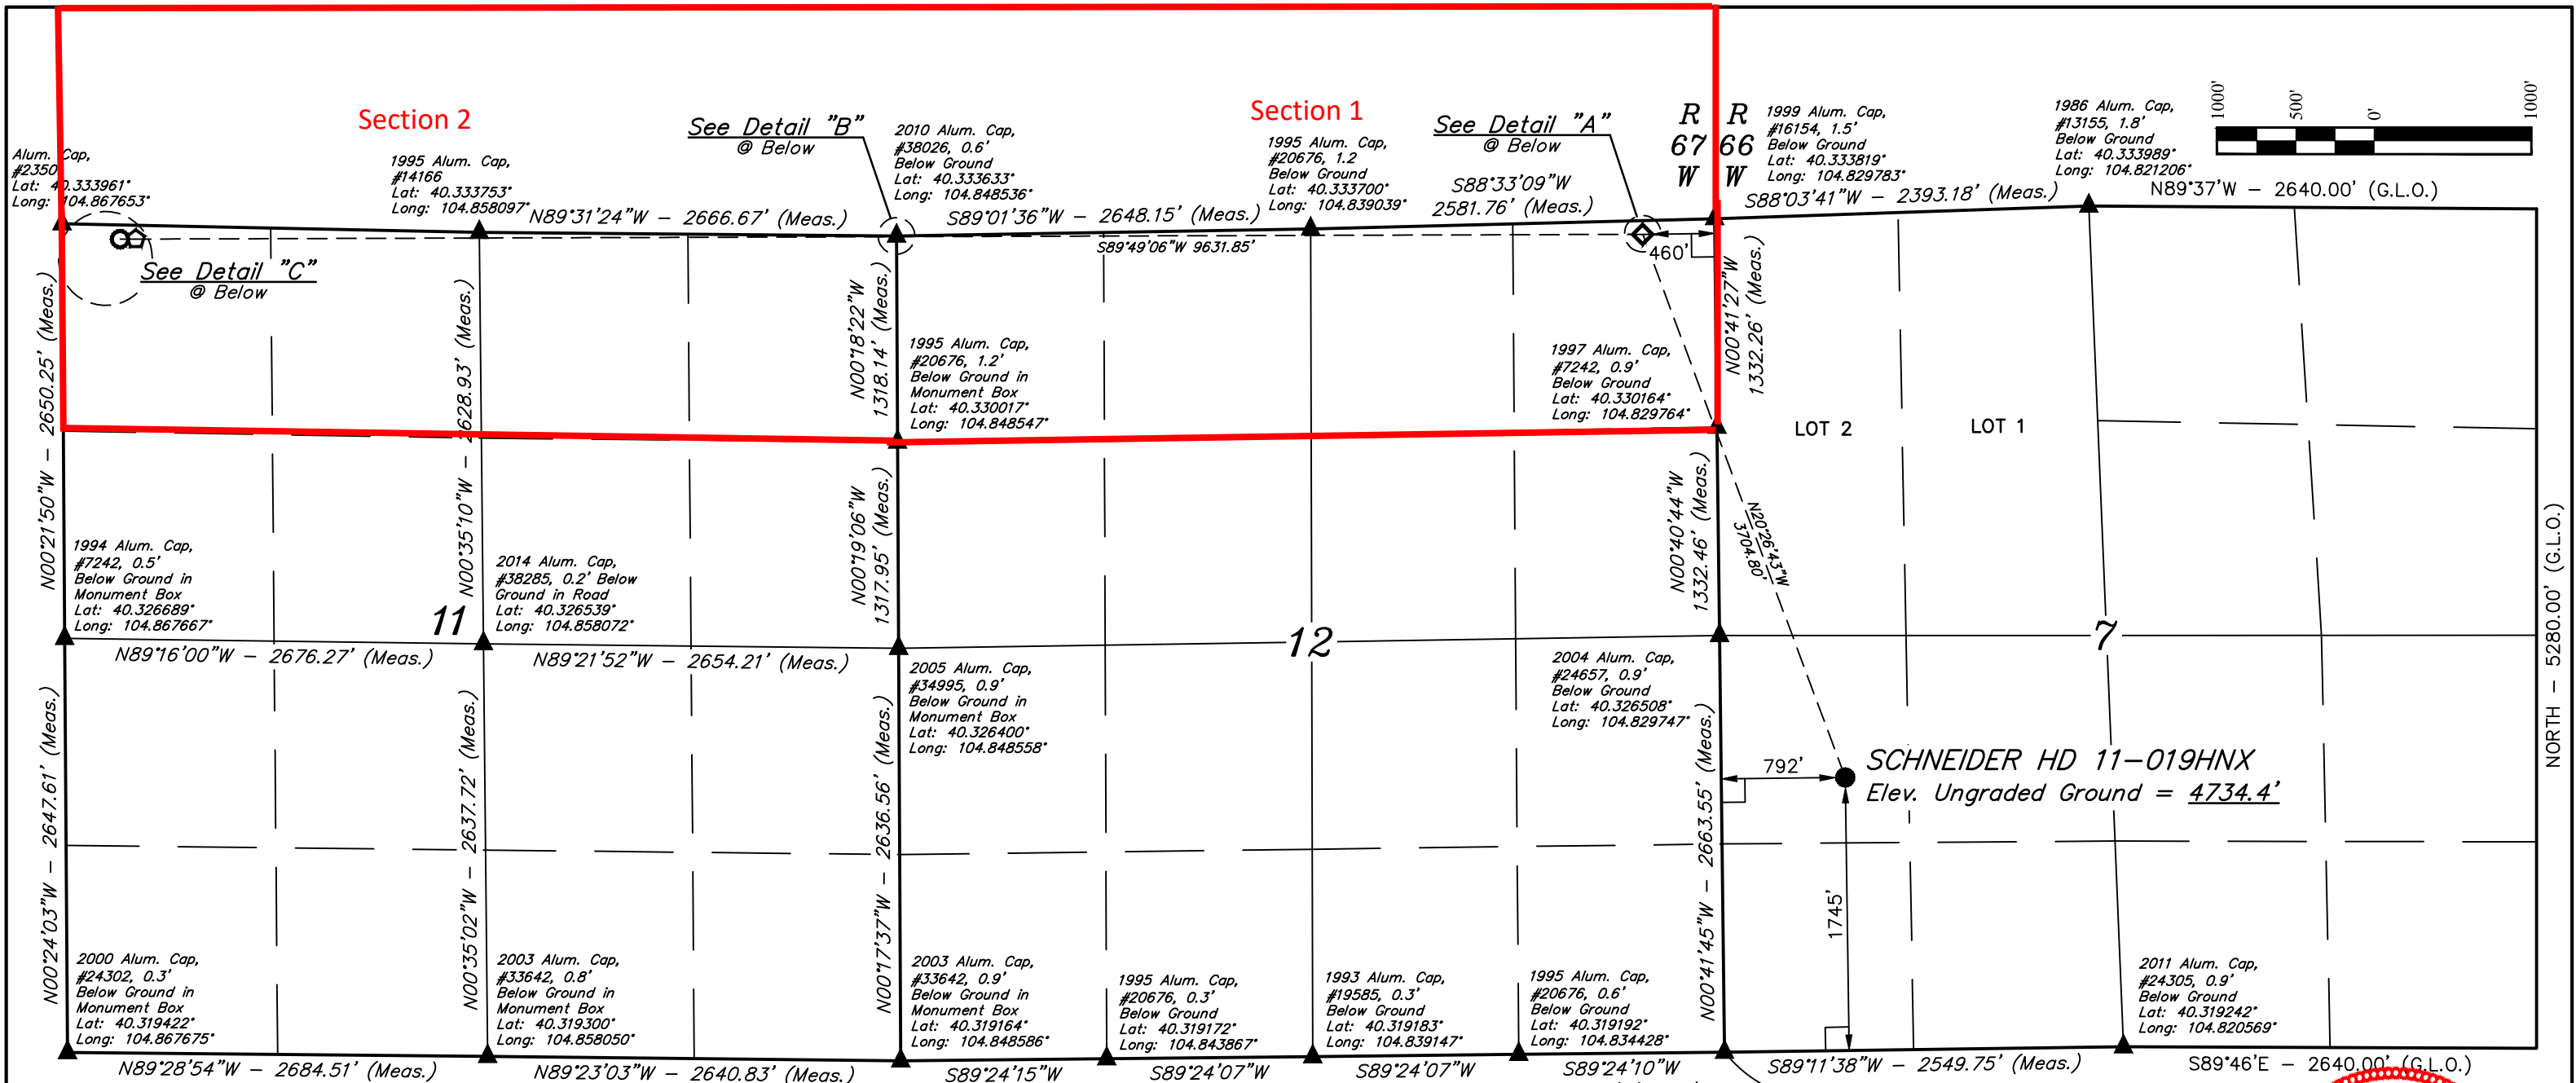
Section 2

Section 1

See Detail "B"
@ Below

See Detail "A"
@ Below

R 67 W

R 66 W

1000' 500' 0' 1000'

Alum. Cap, #2350
Lat: 40.333961°
Long: 104.867653°

1995 Alum. Cap, #14166
Lat: 40.333753°
Long: 104.858097°

2010 Alum. Cap, #38026, 0.6'
Below Ground
Lat: 40.333633°
Long: 104.848536°

1995 Alum. Cap, #20676, 1.2
Below Ground
Lat: 40.333700°
Long: 104.839039°

1999 Alum. Cap, #16154, 1.5'
Below Ground
Lat: 40.333819°
Long: 104.829783°

1986 Alum. Cap, #13155, 1.8'
Below Ground
Lat: 40.333989°
Long: 104.821206°

N89°31'24"W – 2666.67' (Meas.)

S89°01'36"W – 2648.15' (Meas.)

S88°33'09"W
2581.76' (Meas.)

S88°03'41"W – 2393.18' (Meas.)

N89°37'W – 2640.00' (G.L.O.)

S89°49'06"W 9631.85'

460'

See Detail "C"
@ Below

N00°21'50"W – 2650.25' (Meas.)

N00°35'10"W – 2628.93' (Meas.)

N00°18'22"W
1318.14' (Meas.)

1995 Alum. Cap, #20676, 1.2'
Below Ground in
Monument Box
Lat: 40.330017°
Long: 104.848547°

1997 Alum. Cap, #7242, 0.9'
Below Ground
Lat: 40.330164°
Long: 104.829764°

N00°41'27"W
1332.26' (Meas.)

LOT 2

LOT 1

N00°19'06"W
1317.95' (Meas.)

N00°40'44"W
1332.46' (Meas.)

N20°26'43"W
3704.80'

1994 Alum. Cap, #7242, 0.5'
Below Ground in
Monument Box
Lat: 40.326689°
Long: 104.867667°

2014 Alum. Cap, #38285, 0.2' Below
Ground in Road
Lat: 40.326539°
Long: 104.858072°

11

12

7

N89°16'00"W – 2676.27' (Meas.)

N89°21'52"W – 2654.21' (Meas.)

2005 Alum. Cap, #34995, 0.9'
Below Ground in
Monument Box
Lat: 40.326400°
Long: 104.848558°

2004 Alum. Cap, #24657, 0.9'
Below Ground
Lat: 40.326508°
Long: 104.829747°

792'

SCHNEIDER HD 11–019HNX
Elev. Ungraded Ground = 4734.4'

NORTH – 5280.00' (G.L.O.)

N00°24'03"W – 2647.61' (Meas.)

N00°35'02"W – 2637.72' (Meas.)

N00°17'37"W – 2636.56' (Meas.)

N00°41'45"W – 2663.55' (Meas.)

1745'

2000 Alum. Cap, #24302, 0.3'
Below Ground in
Monument Box
Lat: 40.319422°
Long: 104.867675°

2003 Alum. Cap, #33642, 0.8'
Below Ground in
Monument Box
Lat: 40.319300°
Long: 104.858050°

2003 Alum. Cap, #33642, 0.9'
Below Ground in
Monument Box
Lat: 40.319164°
Long: 104.848586°

1995 Alum. Cap, #20676, 0.3'
Below Ground
Lat: 40.319172°
Long: 104.843867°

1993 Alum. Cap, #19585, 0.3'
Below Ground
Lat: 40.319183°
Long: 104.839147°

1995 Alum. Cap, #20676, 0.6'
Below Ground
Lat: 40.319192°
Long: 104.834428°

2011 Alum. Cap, #24305, 0.9'
Below Ground
Lat: 40.319242°
Long: 104.820569°

N89°28'54"W – 2684.51' (Meas.)

N89°23'03"W – 2640.83' (Meas.)

S89°24'15"W

S89°24'07"W

S89°24'07"W

S89°24'10"W

S89°11'38"W – 2549.75' (Meas.)

S89°46'E – 2640.00' (G.L.O.)